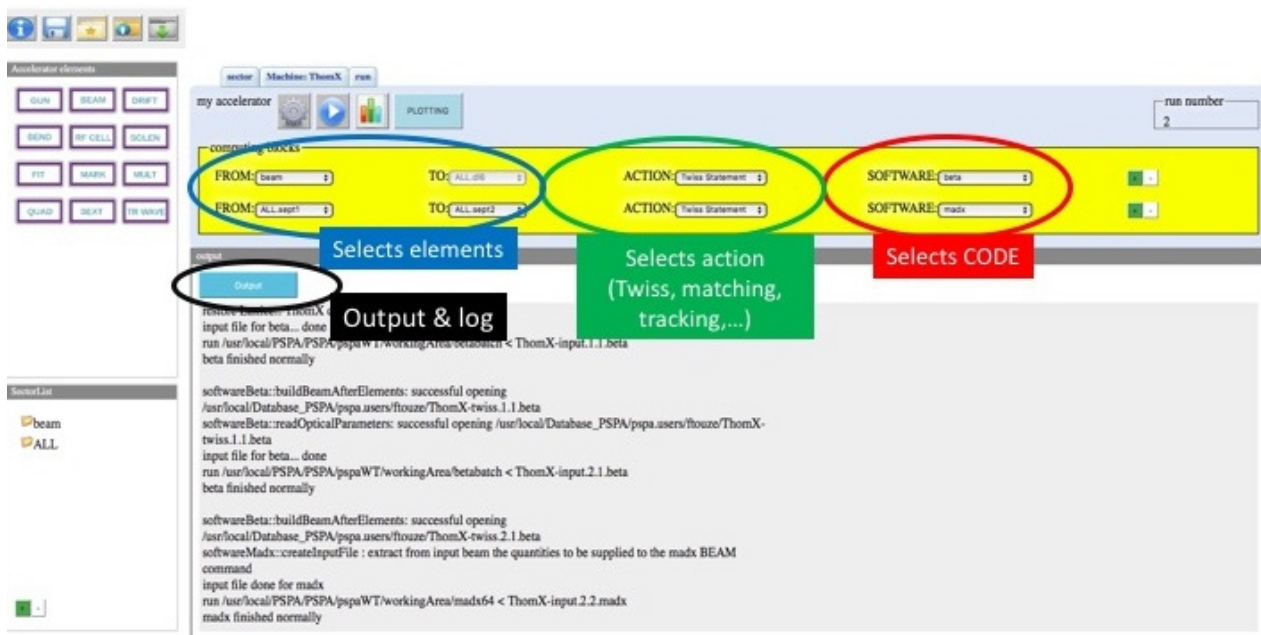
Accelerator elements

GUN BEAM DRIFT
BEND RF CELL SOLEN
FIT MARK MULT
QUAD SEXT TR WAVE

sector Machine: ThomX run

my accelerator PLOTTING

run number
2

computing blocks
FROM: beam TO: ALL.d6 ACTION: Twiss Statement SOFTWARE: beta
FROM: ALL.sept1 TO: ALL.sept2 ACTION: Twiss Statement SOFTWARE: madx

Selects elements
Selects action (Twiss, matching, tracking,...)
Selects CODE

output
Output
Output & log

restore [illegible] ThomX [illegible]
input file for beta... done
run /usr/local/PSPA/PSPA/pspaWT/workingArea/betabatch < ThomX-input.1.1.beta
beta finished normally

softwareBeta::buildBeamAfterElements: successful opening /usr/local/Database_PSPA/pspa.users/ftouze/ThomX-twiss.1.1.beta
softwareBeta::readOpticalParameters: successful opening /usr/local/Database_PSPA/pspa.users/ftouze/ThomX-twiss.1.1.beta
input file for beta... done
run /usr/local/PSPA/PSPA/pspaWT/workingArea/betabatch < ThomX-input.2.1.beta
beta finished normally

softwareBeta::buildBeamAfterElements: successful opening /usr/local/Database_PSPA/pspa.users/ftouze/ThomX-twiss.2.1.beta
softwareMadx::createInputFile : extract from input beam the quantities to be supplied to the madx BEAM command
input file done for madx
run /usr/local/PSPA/PSPA/pspaWT/workingArea/madx64 < ThomX-input.2.2.madx
madx finished normally

SectorList
beam
ALL